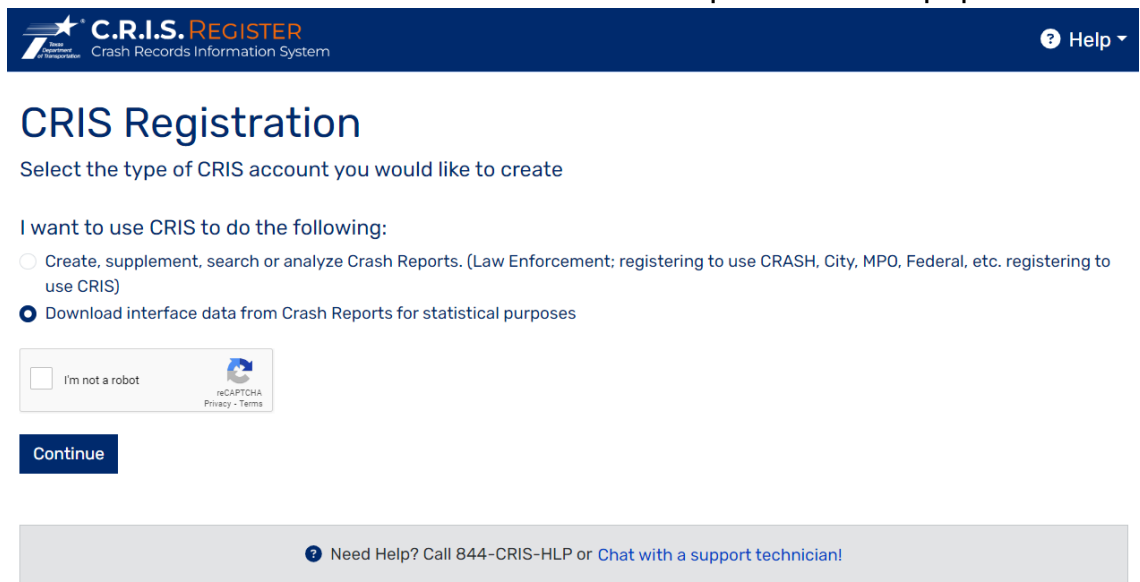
Texas Department of Transportation C.R.I.S. REGISTER Crash Records Information System

Help

CRIS Registration

Select the type of CRIS account you would like to create

I want to use CRIS to do the following:

Create, supplement, search or analyze Crash Reports. (Law Enforcement; registering to use CRASH, City, MPO, Federal, etc. registering to use CRIS)

Download interface data from Crash Reports for statistical purposes

I'm not a robot
reCAPTCHA
Privacy - Terms

Continue

Need Help? Call 844-CRIS-HLP or Chat with a support technician!